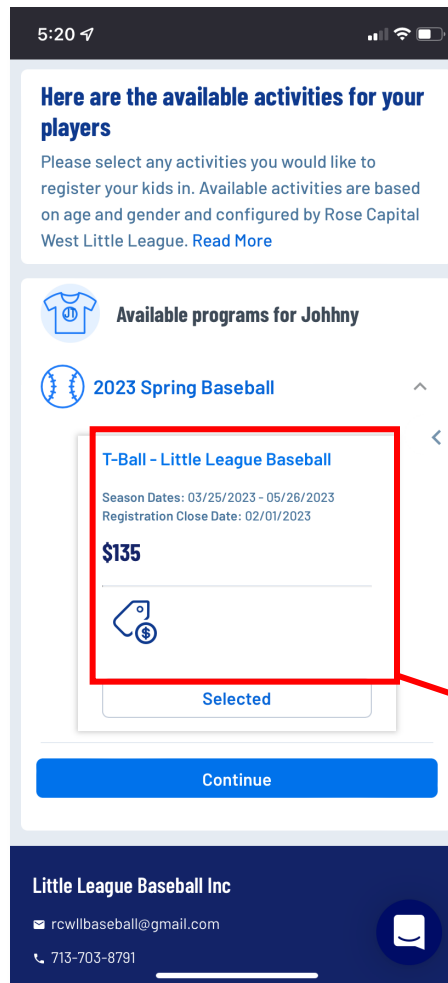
5:20

Here are the available activities for your players

Please select any activities you would like to register your kids in. Available activities are based on age and gender and configured by Rose Capital West Little League. Read More

Available programs for Johnny

2023 Spring Baseball

T-Ball - Little League Baseball

Season Dates: 03/25/2023 - 05/26/2023
Registration Close Date: 02/01/2023

$135

Selected

Continue

Little League Baseball Inc

rcwllbaseball@gmail.com

713-703-8791